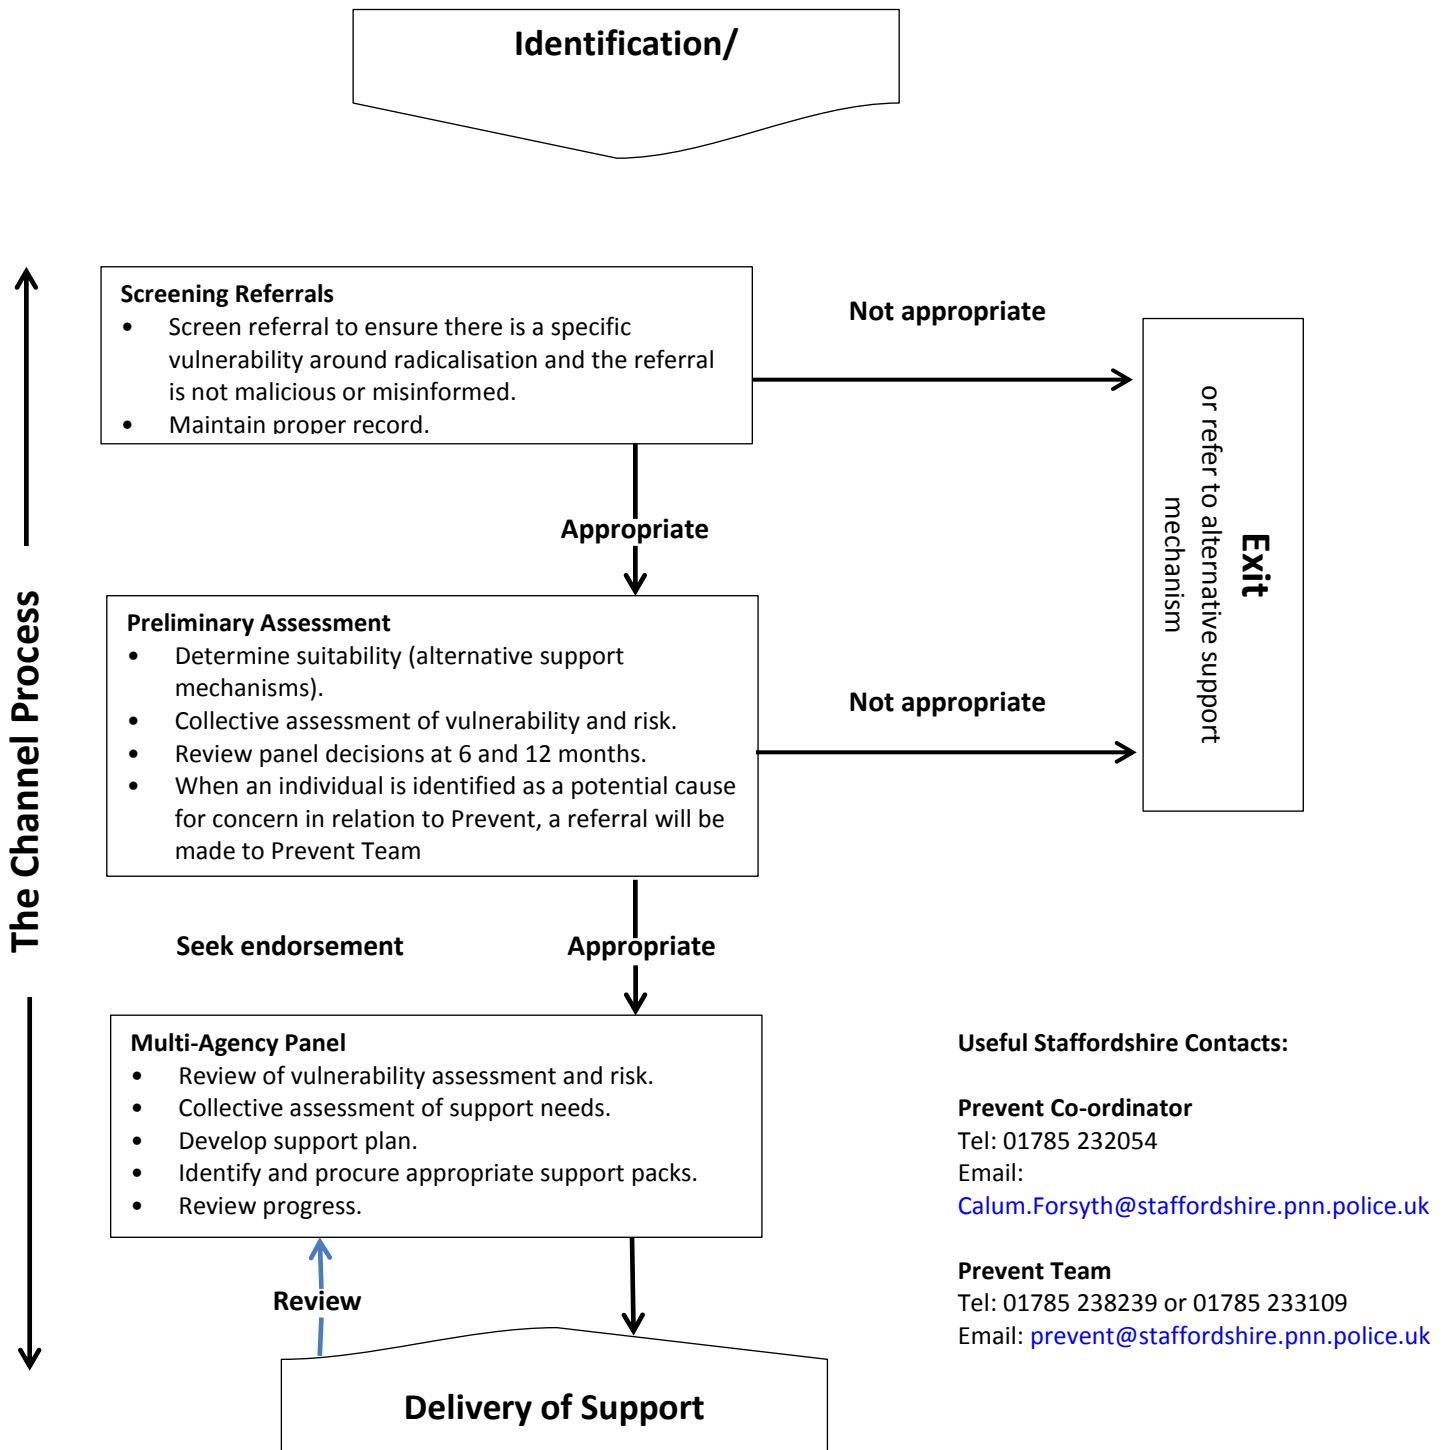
Identification/

The Channel Process

Screening Referrals
- Screen referral to ensure there is a specific vulnerability around radicalisation and the referral is not malicious or misinformed.
- Maintain proper record.

Not appropriate

Exit
or refer to alternative support mechanism

Appropriate

Preliminary Assessment
- Determine suitability (alternative support mechanisms).
- Collective assessment of vulnerability and risk.
- Review panel decisions at 6 and 12 months.
- When an individual is identified as a potential cause for concern in relation to Prevent, a referral will be made to Prevent Team

Not appropriate

Seek endorsement

Appropriate

Multi-Agency Panel
- Review of vulnerability assessment and risk.
- Collective assessment of support needs.
- Develop support plan.
- Identify and procure appropriate support packs.
- Review progress.

Review

Delivery of Support

Useful Staffordshire Contacts:

Prevent Co-ordinator
Tel: 01785 232054
Email:
Calum.Forsyth@staffordshire.pnn.police.uk

Prevent Team
Tel: 01785 238239 or 01785 233109
Email: prevent@staffordshire.pnn.police.uk